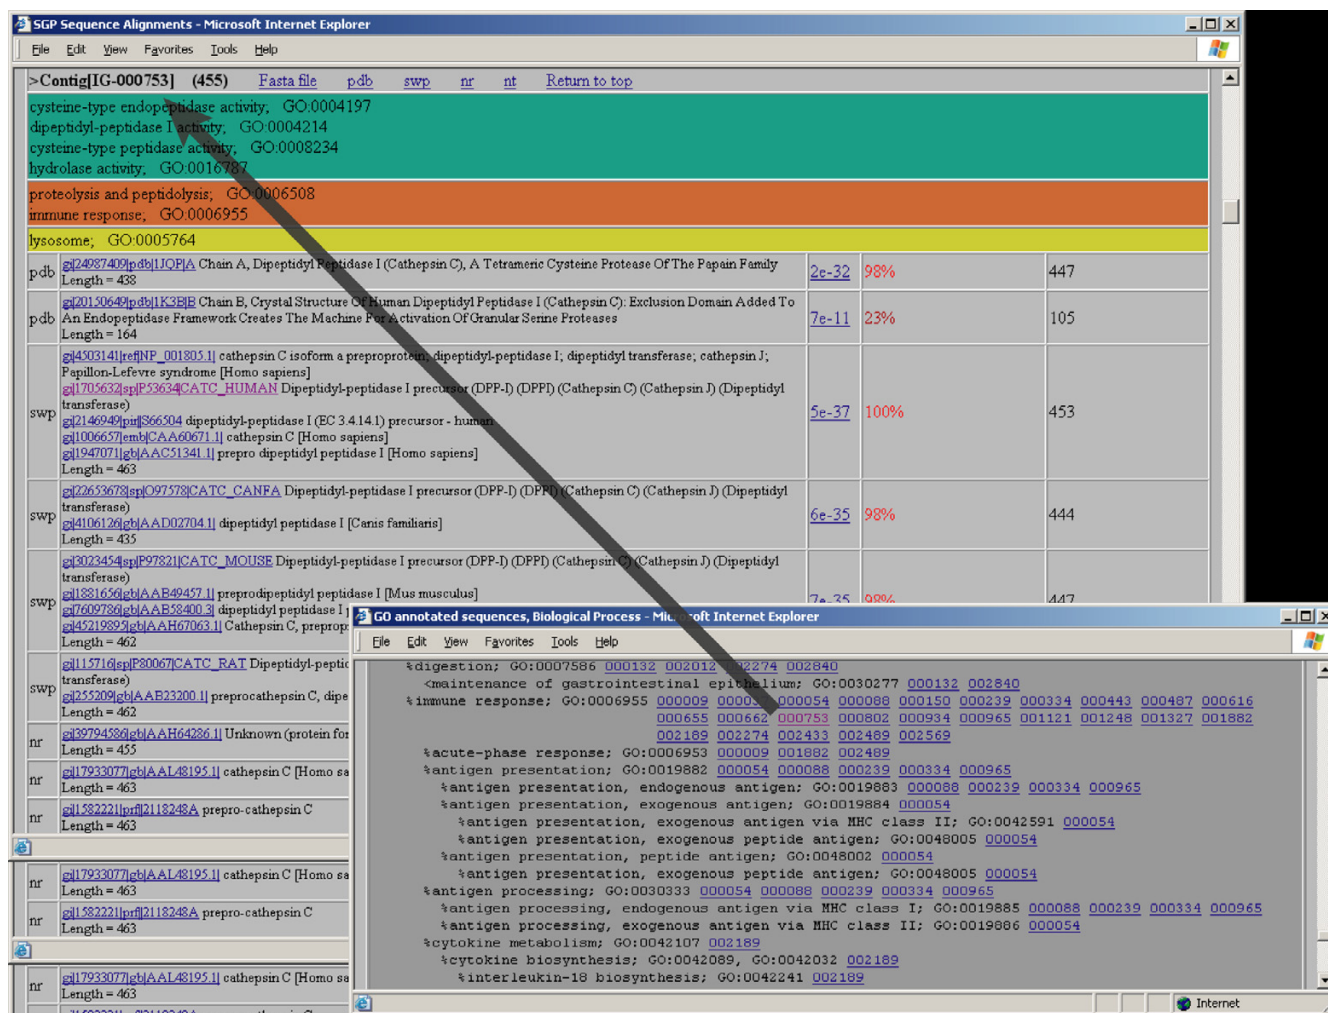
SGP Sequence Alignments - Microsoft Internet Explorer

File Edit View Favorites Tools Help

>Contig[IG-000753] (455) Fasta file pdb swp nr nt Return to top

cysteine-type endopeptidase activity; GO:0004197
dipeptidyl-peptidase I activity; GO:0004214
cysteine-type peptidase activity; GO:0008234
hydrolase activity; GO:0016787

proteolysis and peptidolysis; GO:0006508
immune response; GO:0006955

lysosome; GO:0005764

| | | | | |
|---|---|---|---|---|
| pdb | gi\|24987409\|pdb\|1JQP\|A Chain A, Dipeptidyl Peptidase I (Cathepsin C), A Tetrameric Cysteine Protease Of The Papain Family Length = 438 | 2e-32 | 98% | 447 |
| pdb | gi\|20150649\|pdb\|1K3B\|B Chain B, Crystal Structure Of Human Dipeptidyl Peptidase I (Cathepsin C): Exclusion Domain Added To An Endopeptidase Framework Creates The Machine For Activation Of Granular Serine Proteases Length = 164 | 7e-11 | 23% | 105 |
| swp | gi\|4503141\|ref\|NP_001805.1\| cathepsin C isoform a preproprotein; dipeptidyl-peptidase I; dipeptidyl transferase; cathepsin J; Papillon-Lefevre syndrome [Homo sapiens] gi\|1705632\|sp\|P53634\|CATC_HUMAN Dipeptidyl-peptidase I precursor (DPP-I) (DPPI) (Cathepsin C) (Cathepsin J) (Dipeptidyl transferase) gi\|2146949\|pir\|\|S66504 dipeptidyl-peptidase I (EC 3.4.14.1) precursor - human gi\|1006657\|emb\|CAA60671.1\| cathepsin C [Homo sapiens] gi\|1947071\|gb\|AAC51341.1\| prepro dipeptidyl peptidase I [Homo sapiens] Length = 463 | 5e-37 | 100% | 453 |
| swp | gi\|22653678\|sp\|O97578\|CATC_CANFA Dipeptidyl-peptidase I precursor (DPP-I) (DPPI) (Cathepsin C) (Cathepsin J) (Dipeptidyl transferase) gi\|4106126\|gb\|AAD02704.1\| dipeptidyl peptidase I [Canis familiaris] Length = 435 | 6e-35 | 98% | 444 |
| swp | gi\|3023454\|sp\|P97821\|CATC_MOUSE Dipeptidyl-peptidase I precursor (DPP-I) (DPPI) (Cathepsin C) (Cathepsin J) (Dipeptidyl transferase) gi\|1881656\|gb\|AAB49457.1\| preprodipeptidyl peptidase I [Mus musculus] gi\|7609786\|gb\|AAB58400.3\| dipeptidyl peptidase I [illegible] gi\|45219895\|gb\|AAH67063.1\| Cathepsin C, preprop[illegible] Length = 462 | 7e-35 | 98% | 447 |
| swp | gi\|115716\|sp\|P80067\|CATC_RAT Dipeptidyl-peptic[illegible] transferase) gi\|255209\|gb\|AAB23200.1\| preprocathepsin C, dipe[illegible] Length = 462 | | | |
| nr | gi\|39794586\|gb\|AAH64286.1\| Unknown (protein for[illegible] Length = 455 | | | |
| nr | gi\|17933077\|gb\|AAL48195.1\| cathepsin C [Homo sa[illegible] Length = 463 | | | |
| nr | gi\|1582221\|prf\|\|2118248A prepro-cathepsin C Length = 463 | | | |

| | |
|---|---|
| nr | gi\|17933077\|gb\|AAL48195.1\| cathepsin C [Homo sa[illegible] Length = 463 |
| nr | gi\|1582221\|prf\|\|2118248A prepro-cathepsin C Length = 463 |

| | |
|---|---|
| nr | gi\|17933077\|gb\|AAL48195.1\| cathepsin C [Homo sa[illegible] Length = 463 |

GO annotated sequences, Biological Process - Mic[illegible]oft Internet Explorer

File Edit View Favorites Tools Help

%digestion; GO:0007586 000132 002012 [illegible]2274 002840
<maintenance of gastrointestinal epithelium; GO:0030277 000132 002840
%immune response; GO:0006955 000009 0000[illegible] 000054 000088 000150 000239 000334 000443 000487 000616 000655 000662 000753 000802 000934 000965 001121 001248 001327 001882 002189 002274 002433 002489 002569
%acute-phase response; GO:0006953 000009 001882 002489
%antigen presentation; GO:0019882 000054 000088 000239 000334 000965
%antigen presentation, endogenous antigen; GO:0019883 000088 000239 000334 000965
%antigen presentation, exogenous antigen; GO:0019884 000054
%antigen presentation, exogenous antigen via MHC class II; GO:0042591 000054
%antigen presentation, exogenous peptide antigen; GO:0048005 000054
%antigen presentation, peptide antigen; GO:0048002 000054
%antigen presentation, exogenous peptide antigen; GO:0048005 000054
%antigen processing; GO:0030333 000054 000088 000239 000334 000965
%antigen processing, endogenous antigen via MHC class I; GO:0019885 000088 000239 000334 000965
%antigen processing, exogenous antigen via MHC class II; GO:0019886 000054
%cytokine metabolism; GO:0042107 002189
%cytokine biosynthesis; GO:0042089, GO:0042032 002189
%interleukin-18 biosynthesis; GO:0042241 002189

Internet